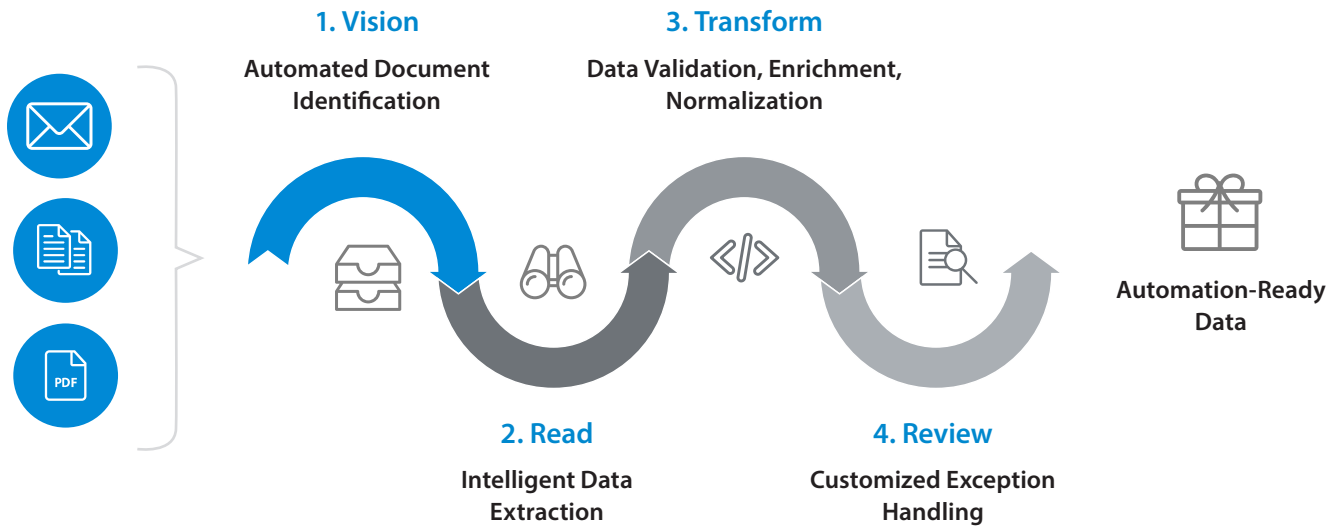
1. Vision

Automated Document Identification

3. Transform

Data Validation, Enrichment, Normalization

PDF

Automation-Ready Data

2. Read

Intelligent Data Extraction

4. Review

Customized Exception Handling